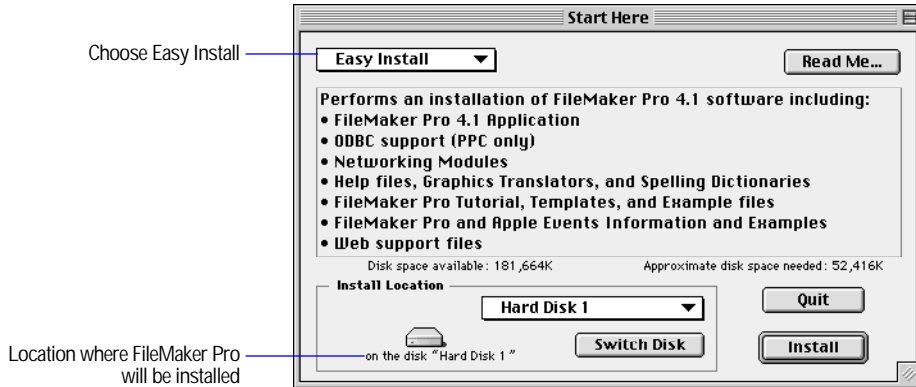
Choose Easy Install

Location where FileMaker Pro will be installed

Start Here

Easy Install

Read Me...

Performs an installation of FileMaker Pro 4.1 software including:
• FileMaker Pro 4.1 Application
• ODBC support (PPC only)
• Networking Modules
• Help files, Graphics Translators, and Spelling Dictionaries
• FileMaker Pro Tutorial, Templates, and Example files
• FileMaker Pro and Apple Events Information and Examples
• Web support files

Disk space available: 181,664K

Approximate disk space needed: 52,416K

Install Location

Hard Disk 1

on the disk "Hard Disk 1"

Switch Disk

Quit

Install